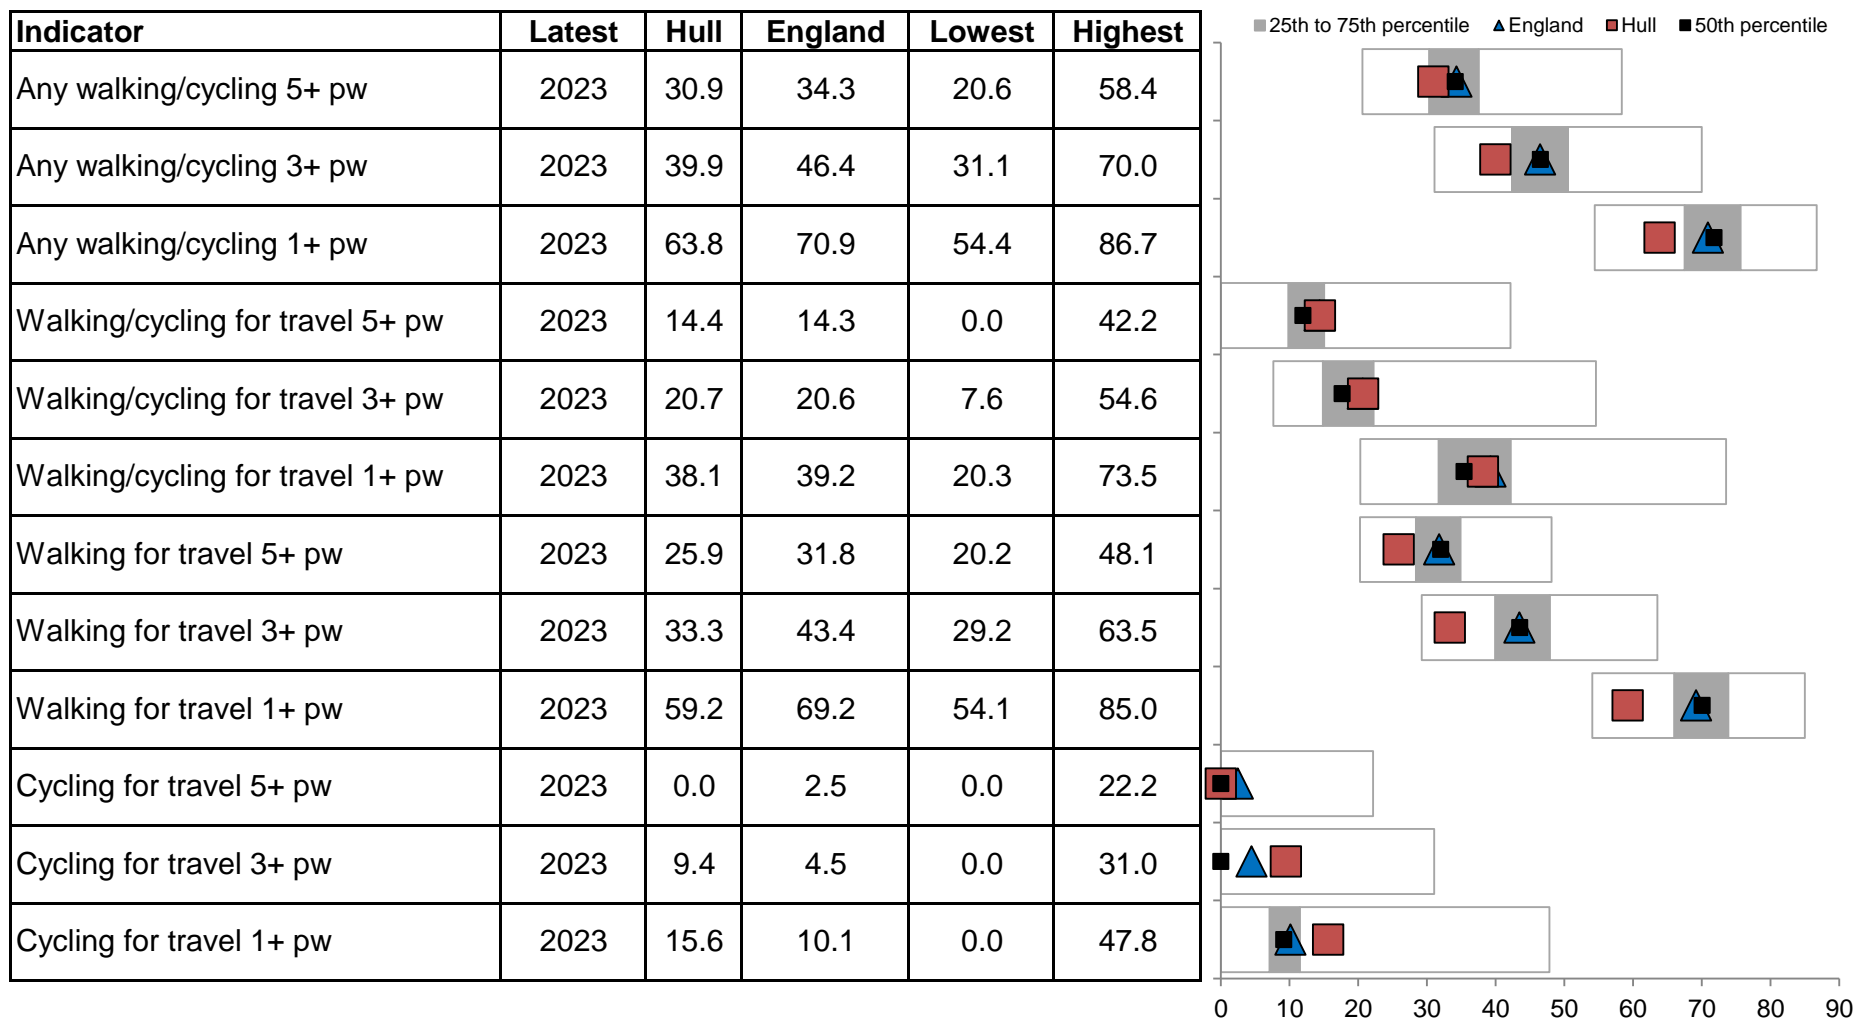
| Indicator | Latest | Hull | England | Lowest | Highest |
|---|---|---|---|---|---|
| Any walking/cycling 5+ pw | 2023 | 30.9 | 34.3 | 20.6 | 58.4 |
| Any walking/cycling 3+ pw | 2023 | 39.9 | 46.4 | 31.1 | 70.0 |
| Any walking/cycling 1+ pw | 2023 | 63.8 | 70.9 | 54.4 | 86.7 |
| Walking/cycling for travel 5+ pw | 2023 | 14.4 | 14.3 | 0.0 | 42.2 |
| Walking/cycling for travel 3+ pw | 2023 | 20.7 | 20.6 | 7.6 | 54.6 |
| Walking/cycling for travel 1+ pw | 2023 | 38.1 | 39.2 | 20.3 | 73.5 |
| Walking for travel 5+ pw | 2023 | 25.9 | 31.8 | 20.2 | 48.1 |
| Walking for travel 3+ pw | 2023 | 33.3 | 43.4 | 29.2 | 63.5 |
| Walking for travel 1+ pw | 2023 | 59.2 | 69.2 | 54.1 | 85.0 |
| Cycling for travel 5+ pw | 2023 | 0.0 | 2.5 | 0.0 | 22.2 |
| Cycling for travel 3+ pw | 2023 | 9.4 | 4.5 | 0.0 | 31.0 |
| Cycling for travel 1+ pw | 2023 | 15.6 | 10.1 | 0.0 | 47.8 |

25th to 75th percentile England Hull 50th percentile

0 10 20 30 40 50 60 70 80 90